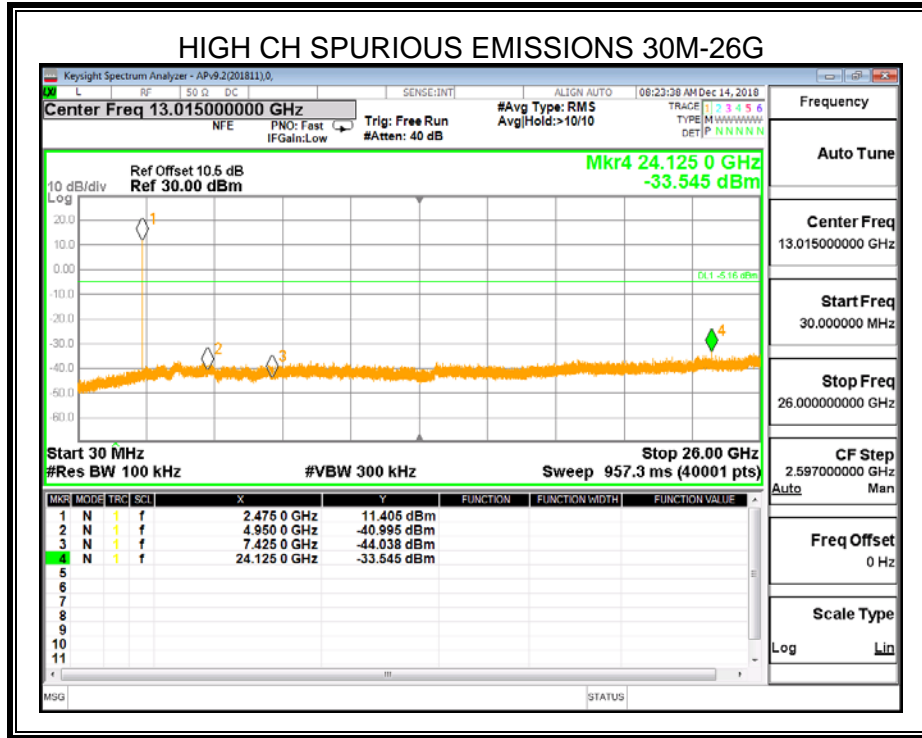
HIGH CH SPURIOUS EMISSIONS 30M-26G

Keysight Spectrum Analyzer - APv9.2(201811),0,

LXI L RF 50 Ω DC SENSE:INT ALIGN AUTO 08:23:38 AM Dec 14, 2018

Center Freq 13.015000000 GHz
NFE PNO: Fast IFGain:Low
Trig: Free Run
#Atten: 40 dB
#Avg Type: RMS
Avg|Hold:>10/10
TRACE 1 2 3 4 5 6
TYPE M WWWWW
DET P N N N N N

Frequency

Ref Offset 10.5 dB
10 dB/div Ref 30.00 dBm
Log

Mkr4 24.125 0 GHz
-33.545 dBm

20.0
10.0
0.00
-10.0
-20.0
-30.0
-40.0
-50.0
-60.0

DL1 -5.16 dBm

1 2 3 4

Start 30 MHz
#Res BW 100 kHz
#VBW 300 kHz
Stop 26.00 GHz
Sweep 957.3 ms (40001 pts)

| MKR | MODE | TRC | SCL | X | Y | FUNCTION | FUNCTION WIDTH | FUNCTION VALUE |
|---|---|---|---|---|---|---|---|---|
| 1 | N | 1 | f | 2.475 0 GHz | 11.405 dBm | | | |
| 2 | N | 1 | f | 4.950 0 GHz | -40.995 dBm | | | |
| 3 | N | 1 | f | 7.425 0 GHz | -44.038 dBm | | | |
| 4 | N | 1 | f | 24.125 0 GHz | -33.545 dBm | | | |
| 5 | | | | | | | | |
| 6 | | | | | | | | |
| 7 | | | | | | | | |
| 8 | | | | | | | | |
| 9 | | | | | | | | |
| 10 | | | | | | | | |
| 11 | | | | | | | | |

Auto Tune

Center Freq
13.015000000 GHz

Start Freq
30.000000 MHz

Stop Freq
26.000000000 GHz

CF Step
2.597000000 GHz
Auto Man

Freq Offset
0 Hz

Scale Type
Log Lin

MSG
STATUS